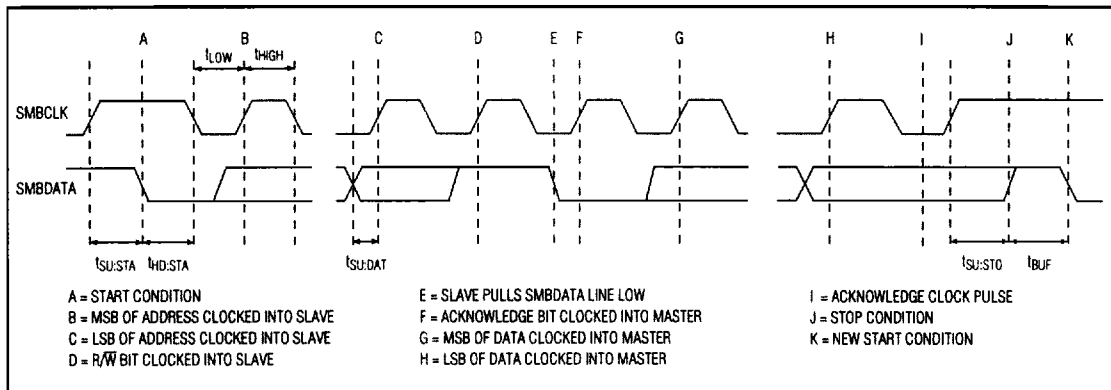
A B C D E F G H I J K

$t_{LOW}$ $t_{HIGH}$

SMBCLK

SMBDATA

$t_{SU:STA}$ $t_{HD:STA}$ $t_{SU:DAT}$ $t_{SU:STO}$ $t_{BUF}$

A = START CONDITION
B = MSB OF ADDRESS CLOCKED INTO SLAVE
C = LSB OF ADDRESS CLOCKED INTO SLAVE
D = R/$\overline{W}$ BIT CLOCKED INTO SLAVE

E = SLAVE PULLS SMBDATA LINE LOW
F = ACKNOWLEDGE BIT CLOCKED INTO MASTER
G = MSB OF DATA CLOCKED INTO MASTER
H = LSB OF DATA CLOCKED INTO MASTER

I = ACKNOWLEDGE CLOCK PULSE
J = STOP CONDITION
K = NEW START CONDITION